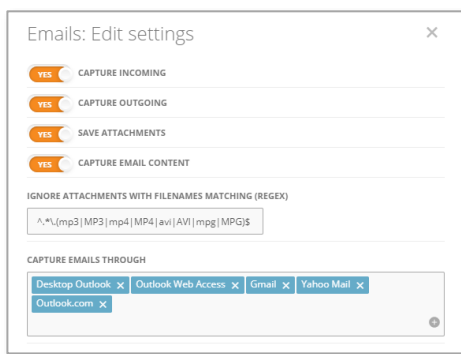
Emails: Edit settings

×

YES CAPTURE INCOMING

YES CAPTURE OUTGOING

YES SAVE ATTACHMENTS

YES CAPTURE EMAIL CONTENT

IGNORE ATTACHMENTS WITH FILENAMES MATCHING (REGEX)

^.*\.(mp3|MP3|mp4|MP4|avi|AVI|mpg|MPG)$

CAPTURE EMAILS THROUGH

Desktop Outlook × Outlook Web Access × Gmail × Yahoo Mail × Outlook.com ×